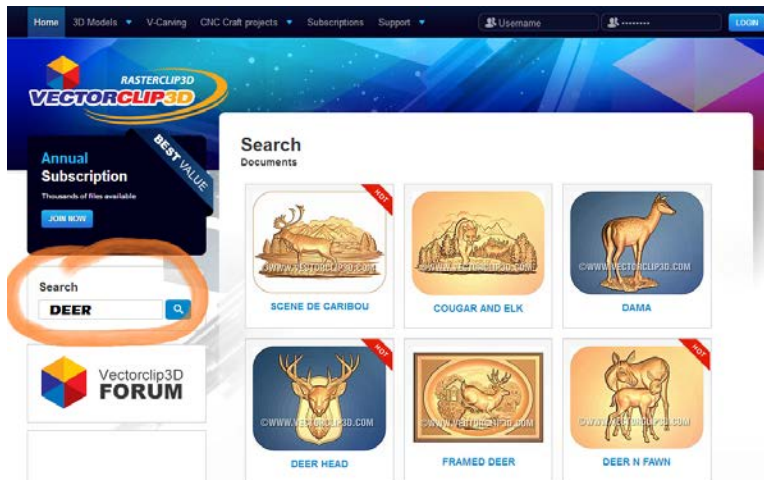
Home 3D Models ▾ V-Carving CNC Craft projects ▾ Subscriptions Support ▾ Username -------- LOGIN

RASTERCLIP3D
VECTORCLIP3D

Annual Subscription
Thousands of files available
JOIN NOW
BEST VALUE

Search
DEER

Vectorclip3D FORUM

Search
Documents

HOT
©WWW.VECTORCLIP3D.COM
SCENE DE CARIBOU

©WWW.VECTORCLIP3D.COM
COUGAR AND ELK

©WWW.VECTORCLIP3D.COM
DAMA

HOT
©WWW.VECTORCLIP3D.COM
DEER HEAD

FRAMED DEER

HOT
©WWW.VECTORCLIP3D.COM
DEER N FAWN